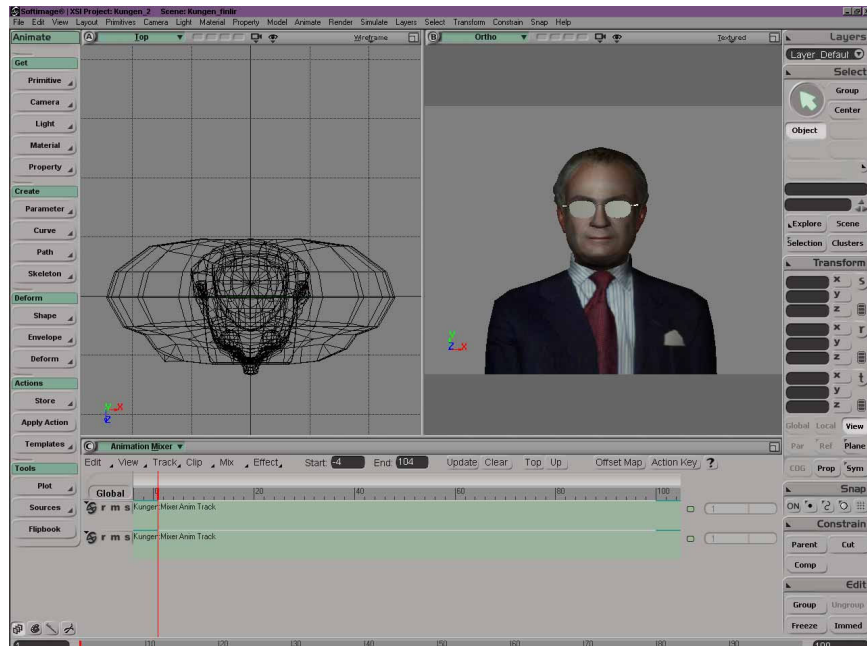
Softimage® | XSI Project: Kungen_2   Scene: Kungen_finlir
File Edit View Layout Primitives Camera Light Material Property Model Animate Render Simulate Layers Select Transform Constrain Snap Help

Animate
Get
Primitive
Camera
Light
Material
Property
Create
Parameter
Curve
Path
Skeleton
Deform
Shape
Envelope
Deform
Actions
Store
Apply Action
Templates
Tools
Plot
Sources
Flipbook

A Top Wireframe
B Ortho Textured

C Animation Mixer
Edit View Track Clip Mix Effect Start: -4 End: 104 Update Clear Top Up Offset Map Action Key ?
Global
20 40 60 80 100
r m s Kungen Mixer Anim Track 1
r m s Kungen Mixer Anim Track 1

10 20 30 40 50 60 70 80 90 100

Layers
Layer_Defaul
Select
Group
Center
Object
Explore Scene
Selection Clusters
Transform
x y z
x y z
x y z
Global Local View
Par Ref Plane
COG Prop Sym
Snap
ON
Constrain
Parent Cut
Comp
Edit
Group Ungroup
Freeze Immed